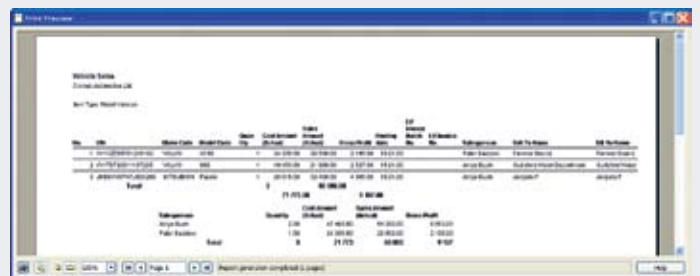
Print Preview

Vehicle Sales
Cronus Automotive Ltd.

Item Type: Retail Vehicle

| No. | VIN | Make Code | Model Code | Open Qty | Cost Amount (Actual) | Sales Amount (Actual) | Gross Profit | Posting date | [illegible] | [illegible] | Salesperson | Sell-To Name | Bill-To Name |
|---|---|---|---|---|---|---|---|---|---|---|---|---|---|
| 1 | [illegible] | VOLVO | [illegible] | 1 | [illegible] | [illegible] | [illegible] | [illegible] | | | Peter Saxton | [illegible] | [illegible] |
| 2 | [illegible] | VOLVO | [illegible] | 1 | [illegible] | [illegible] | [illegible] | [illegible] | | | Jorge Buch | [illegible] | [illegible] |
| 3 | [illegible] | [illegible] | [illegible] | 1 | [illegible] | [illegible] | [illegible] | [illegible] | | | Jorge Buch | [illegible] | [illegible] |
| | Total | | | 3 | | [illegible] | | | | | | | |

| Salesperson | Quantity | Cost Amount (Actual) | Sales Amount (Actual) | Gross Profit |
|---|---|---|---|---|
| Jorge Buch | 2.00 | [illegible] | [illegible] | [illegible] |
| Peter Saxton | 1.00 | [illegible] | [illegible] | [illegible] |
| Total | 3 | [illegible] | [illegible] | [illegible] |

100% Page 1 Report generation completed (1 page) Help